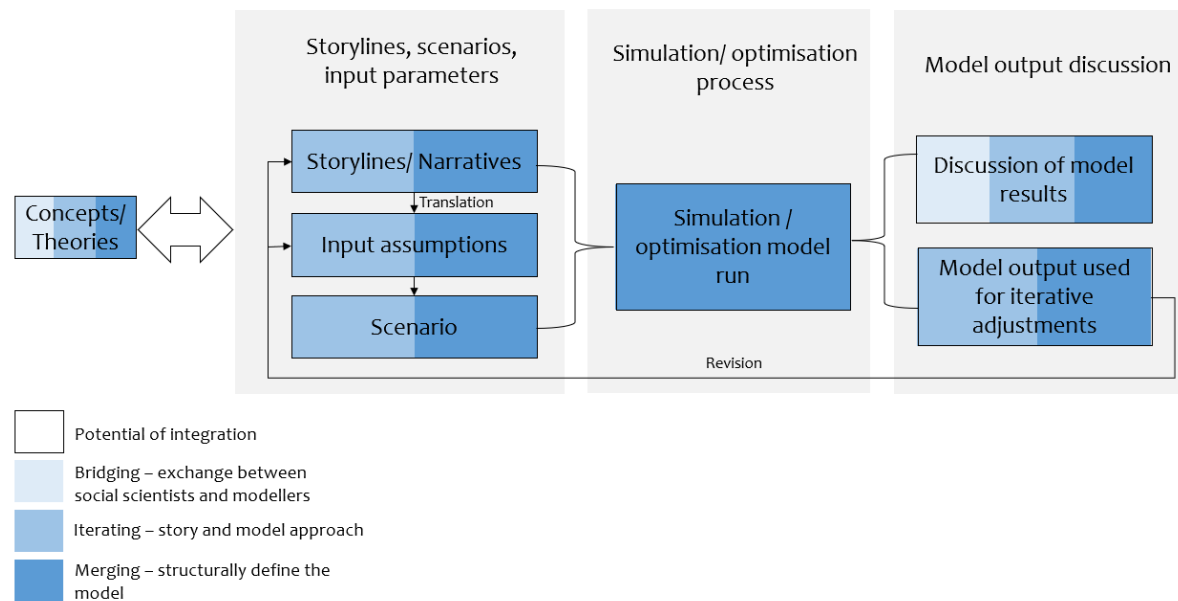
Storylines, scenarios, input parameters

Simulation/ optimisation process

Model output discussion

Concepts/ Theories

Storylines/ Narratives

Translation

Input assumptions

Scenario

Simulation / optimisation model run

Discussion of model results

Model output used for iterative adjustments

Revision

Potential of integration

Bridging – exchange between social scientists and modellers

Iterating – story and model approach

Merging – structurally define the model